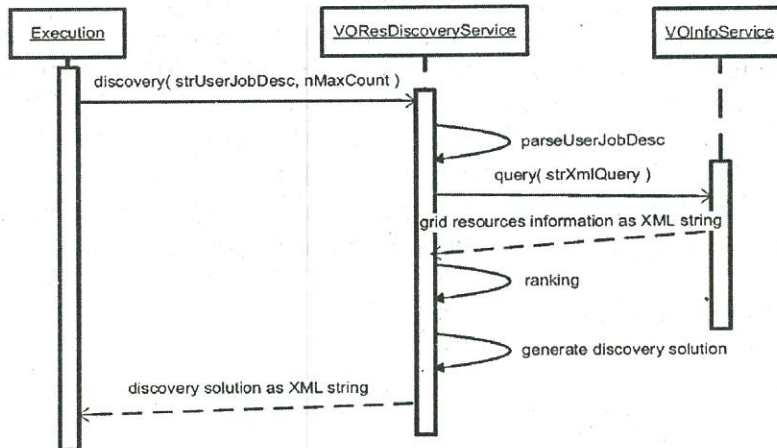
Execution

VOResDiscoveryService

VOInfoService

discovery( strUserJobDesc, nMaxCount )

parseUserJobDesc

query( strXmlQuery )

grid resources information as XML string

ranking

generate discovery solution

discovery solution as XML string